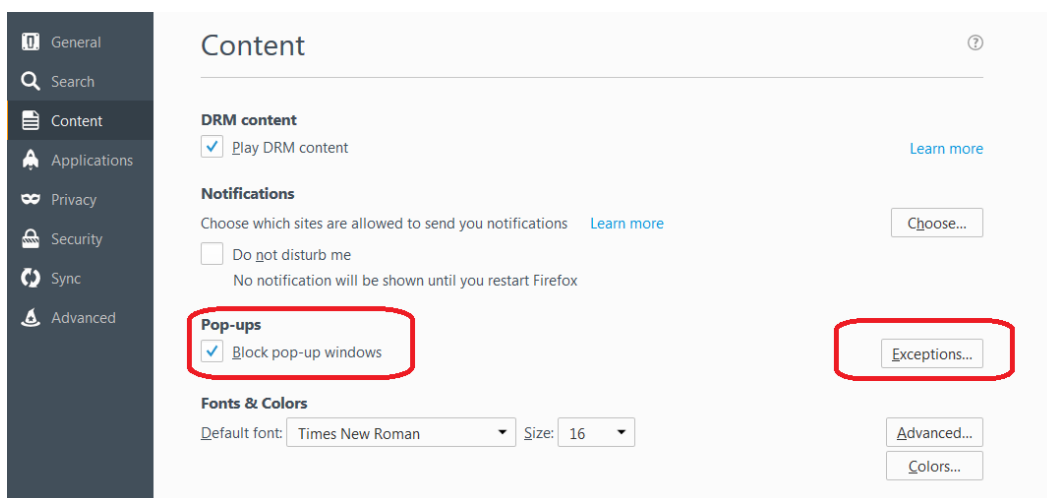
General
Search
Content
Applications
Privacy
Security
Sync
Advanced

Content

DRM content
Play DRM content
Learn more

Notifications
Choose which sites are allowed to send you notifications Learn more
Choose...
Do not disturb me
No notification will be shown until you restart Firefox

Pop-ups
Block pop-up windows
Exceptions...

Fonts & Colors
Default font: Times New Roman Size: 16
Advanced...
Colors...